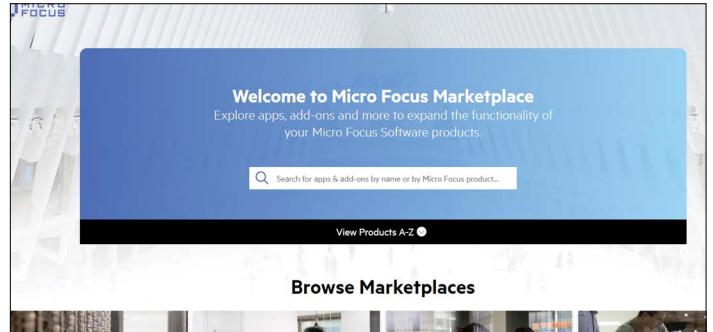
MICRO FOCUS

Welcome to Micro Focus Marketplace

Explore apps, add-ons and more to expand the functionality of your Micro Focus Software products.

Search for apps & add-ons by name or by Micro Focus product...

View Products A-Z

Browse Marketplaces